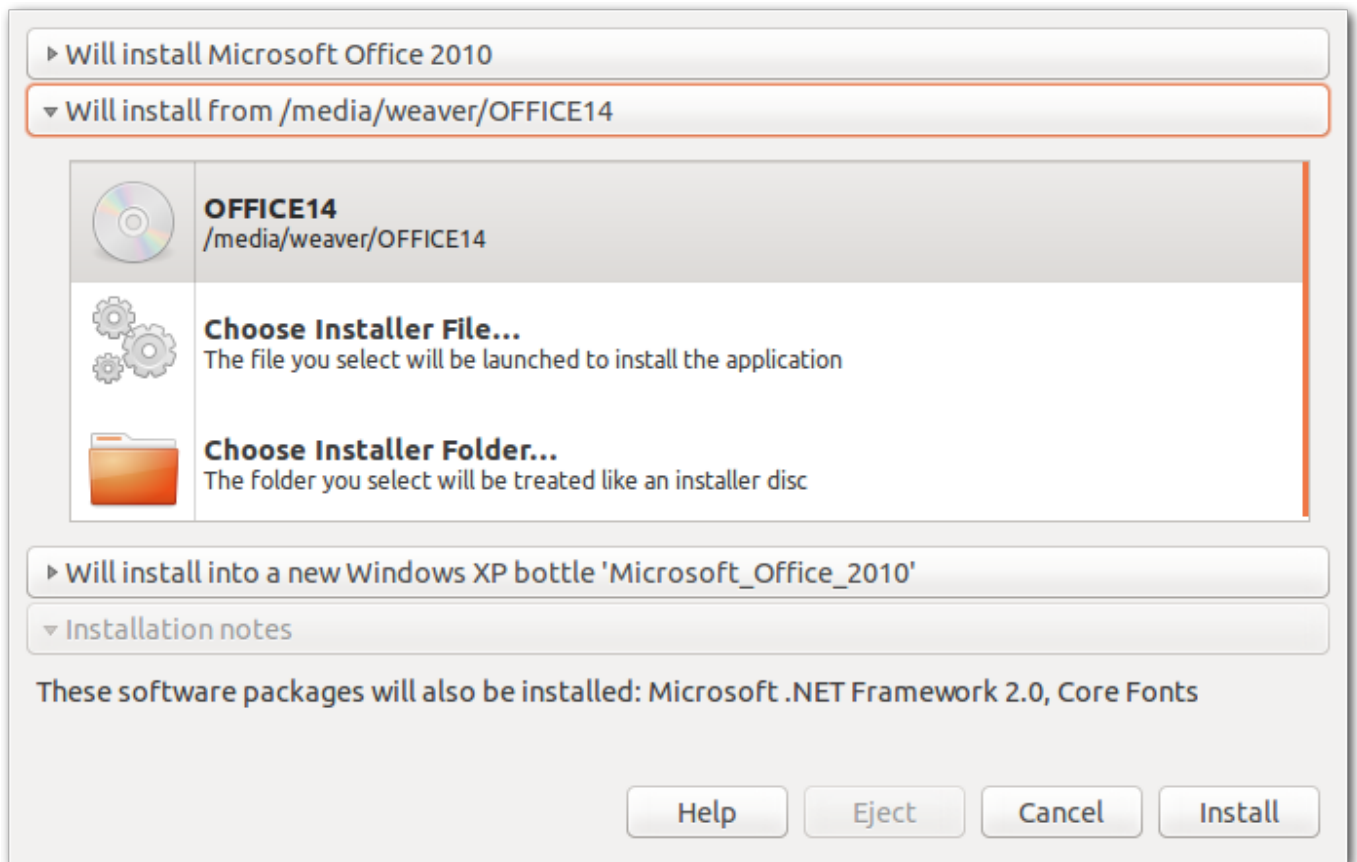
Will install Microsoft Office 2010

Will install from /media/weaver/OFFICE14

OFFICE14
/media/weaver/OFFICE14

Choose Installer File...
The file you select will be launched to install the application

Choose Installer Folder...
The folder you select will be treated like an installer disc

Will install into a new Windows XP bottle 'Microsoft_Office_2010'

Installation notes

These software packages will also be installed: Microsoft .NET Framework 2.0, Core Fonts

Help Eject Cancel Install